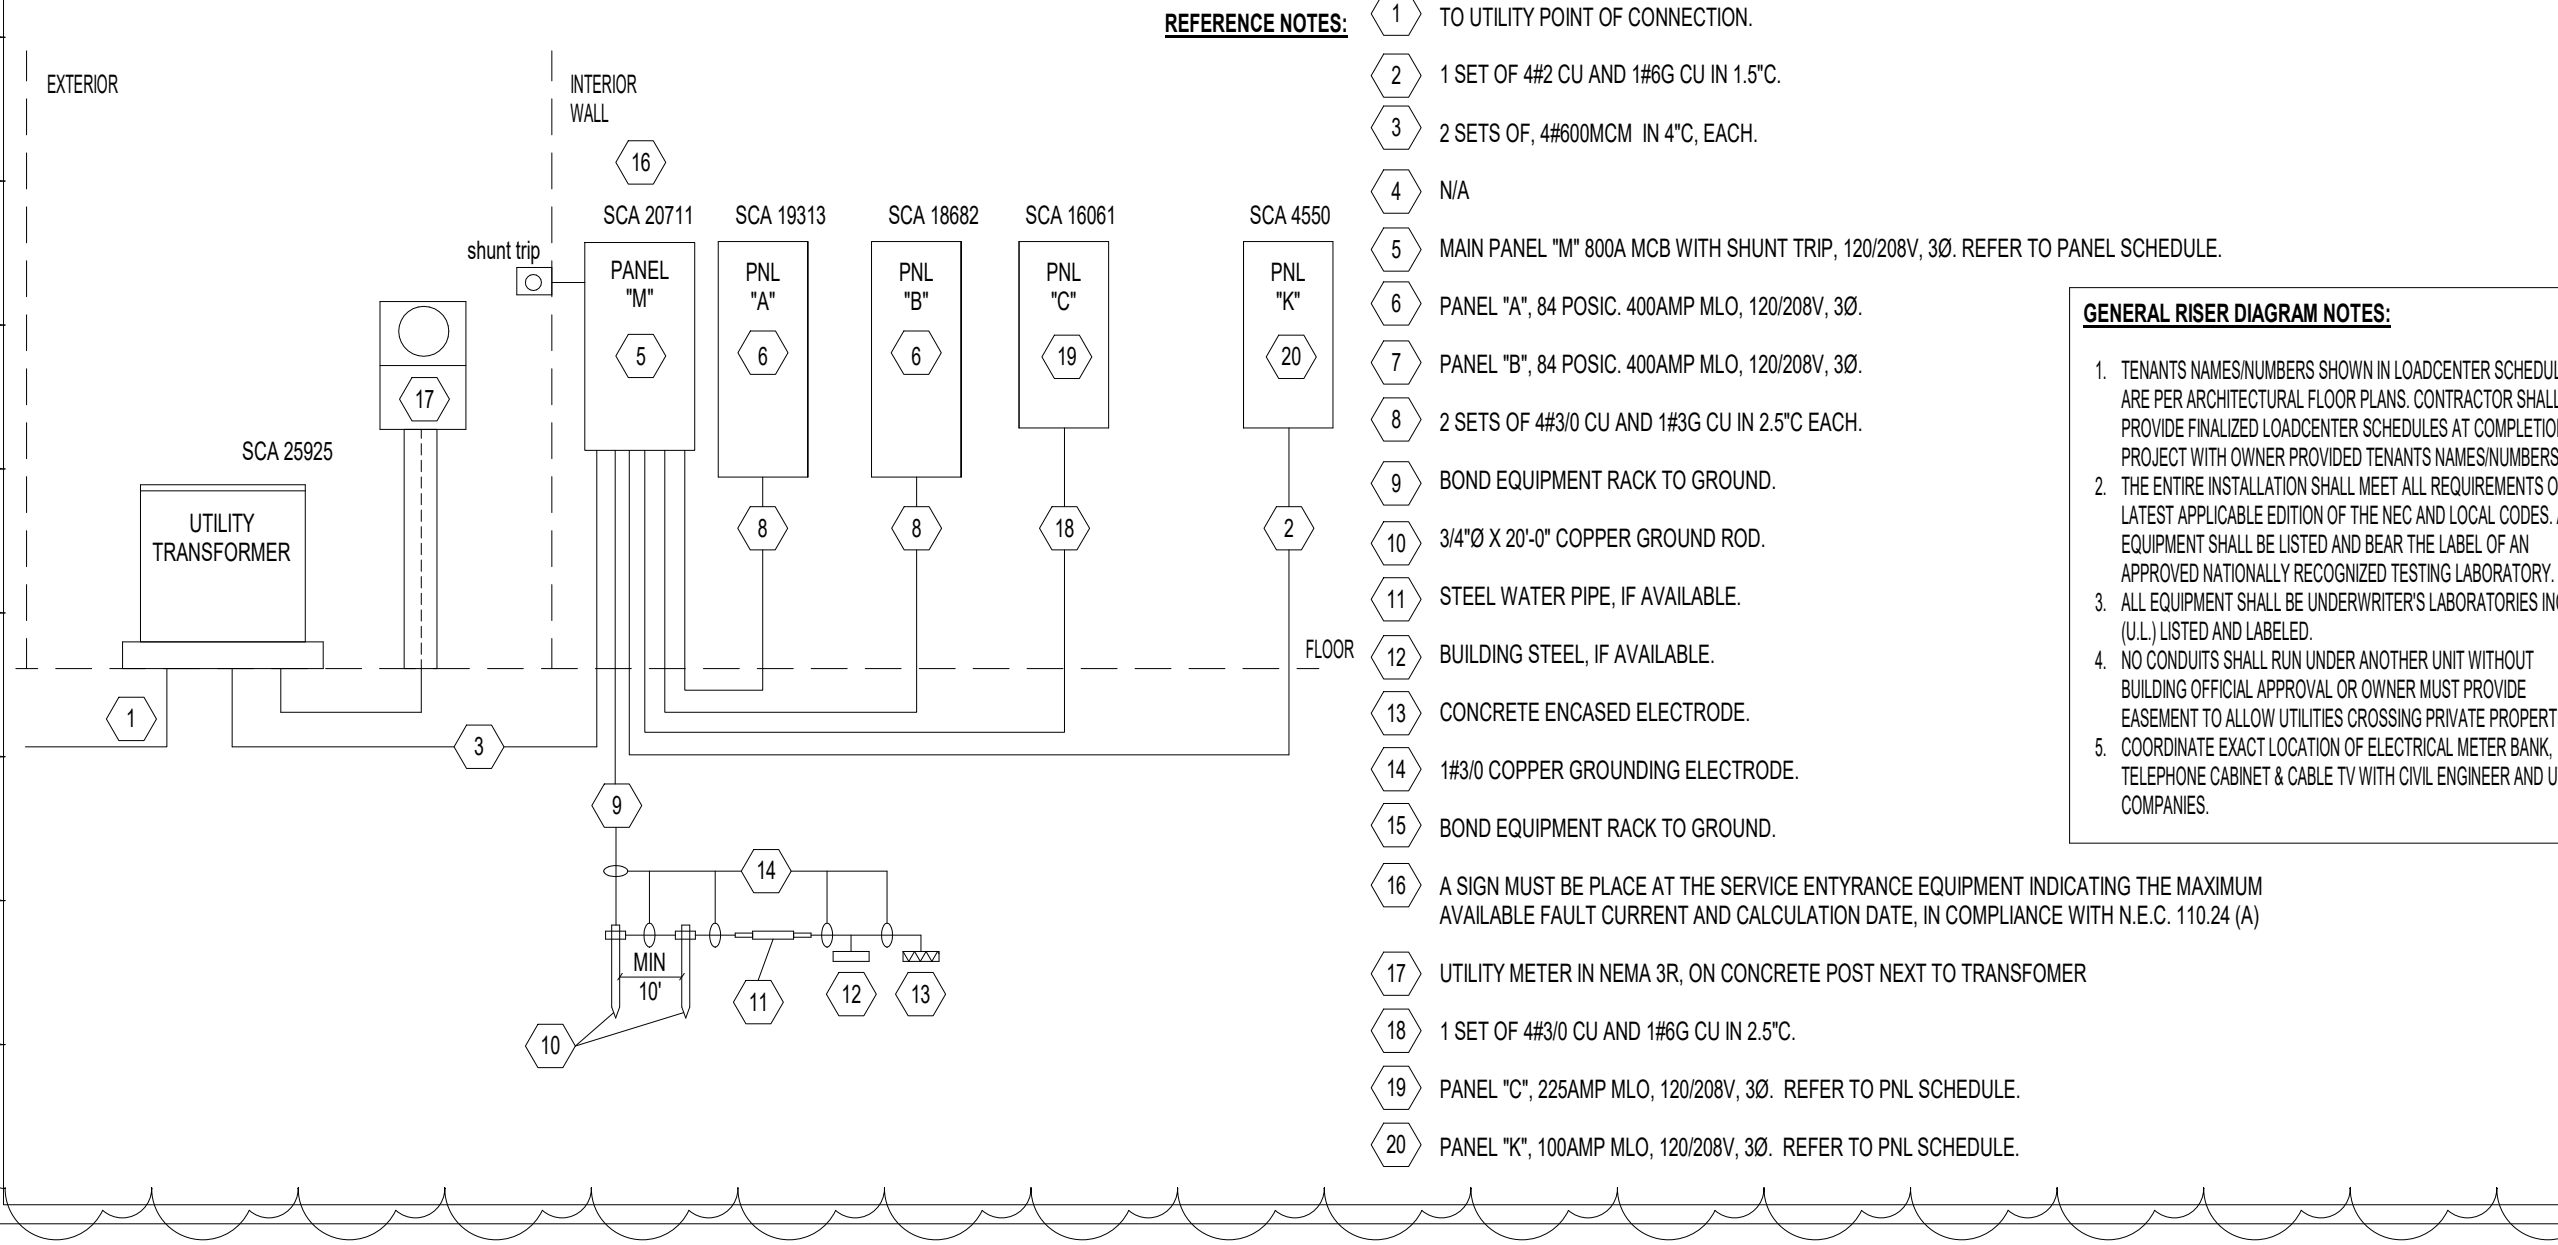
EXTERIOR

INTERIOR WALL

16

SCA 20711 SCA 19313 SCA 18682 SCA 16061 SCA 4550

shunt trip

PANEL "M" 5

PNL "A" 6

PNL "B" 6

PNL "C" 19

PNL "K" 20

17

SCA 25925

UTILITY TRANSFORMER

8 8 18 2

FLOOR

1

3

9

14

MIN 10'

10 11 12 13

REFERENCE NOTES:

1 TO UTILITY POINT OF CONNECTION.

2 1 SET OF 4#2 CU AND 1#6G CU IN 1.5"C.

3 2 SETS OF, 4#600MCM IN 4"C, EACH.

4 N/A

5 MAIN PANEL "M" 800A MCB WITH SHUNT TRIP, 120/208V, 3Ø. REFER TO PANEL SCHEDULE.

6 PANEL "A", 84 POSIC. 400AMP MLO, 120/208V, 3Ø.

7 PANEL "B", 84 POSIC. 400AMP MLO, 120/208V, 3Ø.

8 2 SETS OF 4#3/0 CU AND 1#3G CU IN 2.5"C EACH.

9 BOND EQUIPMENT RACK TO GROUND.

10 3/4"Ø X 20'-0" COPPER GROUND ROD.

11 STEEL WATER PIPE, IF AVAILABLE.

12 BUILDING STEEL, IF AVAILABLE.

13 CONCRETE ENCASED ELECTRODE.

14 1#3/0 COPPER GROUNDING ELECTRODE.

15 BOND EQUIPMENT RACK TO GROUND.

16 A SIGN MUST BE PLACE AT THE SERVICE ENTYRANCE EQUIPMENT INDICATING THE MAXIMUM AVAILABLE FAULT CURRENT AND CALCULATION DATE, IN COMPLIANCE WITH N.E.C. 110.24 (A)

17 UTILITY METER IN NEMA 3R, ON CONCRETE POST NEXT TO TRANSFOMER

18 1 SET OF 4#3/0 CU AND 1#6G CU IN 2.5"C.

19 PANEL "C", 225AMP MLO, 120/208V, 3Ø. REFER TO PNL SCHEDULE.

20 PANEL "K", 100AMP MLO, 120/208V, 3Ø. REFER TO PNL SCHEDULE.

GENERAL RISER DIAGRAM NOTES:

1. TENANTS NAMES/NUMBERS SHOWN IN LOADCENTER SCHEDUL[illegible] ARE PER ARCHITECTURAL FLOOR PLANS. CONTRACTOR SHALL PROVIDE FINALIZED LOADCENTER SCHEDULES AT COMPLETIO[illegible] PROJECT WITH OWNER PROVIDED TENANTS NAMES/NUMBERS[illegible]
2. THE ENTIRE INSTALLATION SHALL MEET ALL REQUIREMENTS O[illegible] LATEST APPLICABLE EDITION OF THE NEC AND LOCAL CODES. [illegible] EQUIPMENT SHALL BE LISTED AND BEAR THE LABEL OF AN APPROVED NATIONALLY RECOGNIZED TESTING LABORATORY.
3. ALL EQUIPMENT SHALL BE UNDERWRITER'S LABORATORIES IN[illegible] (U.L.) LISTED AND LABELED.
4. NO CONDUITS SHALL RUN UNDER ANOTHER UNIT WITHOUT BUILDING OFFICIAL APPROVAL OR OWNER MUST PROVIDE EASEMENT TO ALLOW UTILITIES CROSSING PRIVATE PROPERT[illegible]
5. COORDINATE EXACT LOCATION OF ELECTRICAL METER BANK, TELEPHONE CABINET & CABLE TV WITH CIVIL ENGINEER AND U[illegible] COMPANIES.